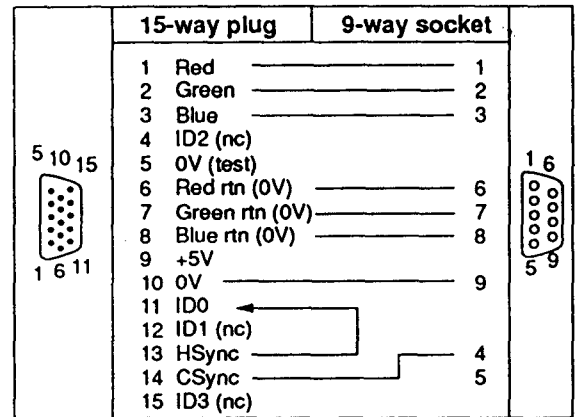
| 15-way plug | 9-way socket |
|---|---|
| 1 Red | 1 |
| 2 Green | 2 |
| 3 Blue | 3 |
| 4 ID2 (nc) | |
| 5 0V (test) | |
| 6 Red rtn (0V) | 6 |
| 7 Green rtn (0V) | 7 |
| 8 Blue rtn (0V) | 8 |
| 9 +5V | |
| 10 0V | 9 |
| 11 ID0 | |
| 12 ID1 (nc) | |
| 13 HSync | 4 |
| 14 CSync | 5 |
| 15 ID3 (nc) | |

5 10 15
1 6 11

1 6
5 9